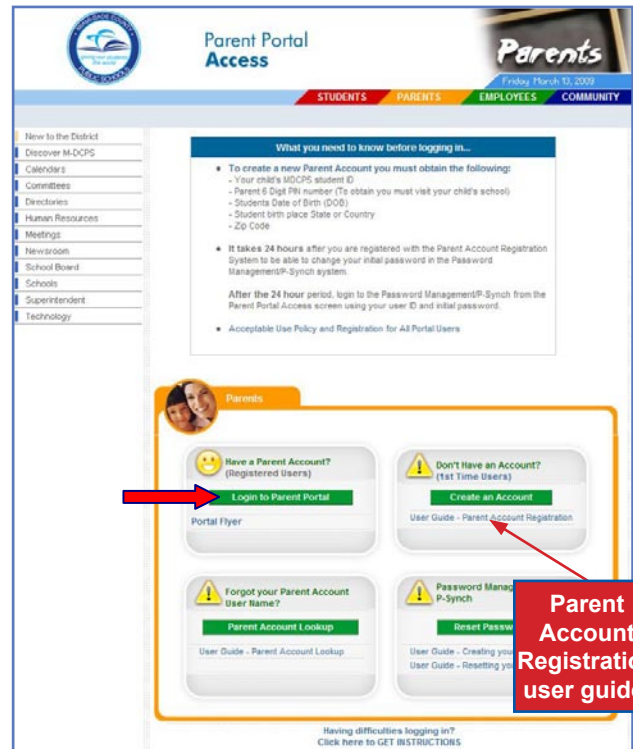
MIAMI-DADE COUNTY PUBLIC SCHOOLS

Parent Portal Access

Parents

Friday, March 13, 2009

STUDENTS PARENTS EMPLOYEES COMMUNITY

New to the District
Discover M-DCPS
Calendars
Committees
Directories
Human Resources
Meetings
Newsroom
School Board
Schools
Superintendent
Technology

What you need to know before logging in...

- To create a new Parent Account you must obtain the following:
- Your child's MDCPS student ID
- Parent 6 Digit PIN number (To obtain you must visit your child's school)
- Students Date of Birth (DOB)
- Student birth place State or Country
- Zip Code

- It takes 24 hours after you are registered with the Parent Account Registration System to be able to change your initial password in the Password Management/P-Synch system.

After the 24 hour period, login to the Password Management/P-Synch from the Parent Portal Access screen using your user ID and initial password.

- Acceptable Use Policy and Registration for All Portal Users

Parents

Have a Parent Account? (Registered Users)

Login to Parent Portal

Portal Flyer

Don't Have an Account? (1st Time Users)

Create an Account

User Guide - Parent Account Registration

Forgot your Parent Account User Name?

Parent Account Lookup

User Guide - Parent Account Lookup

Password Manag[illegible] P-Synch

Reset Passw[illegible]

User Guide - Creating you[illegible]

User Guide - Resetting yo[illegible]

Parent Account Registratio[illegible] user guid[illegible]

Having difficulties logging in?
Click here to GET INSTRUCTIONS